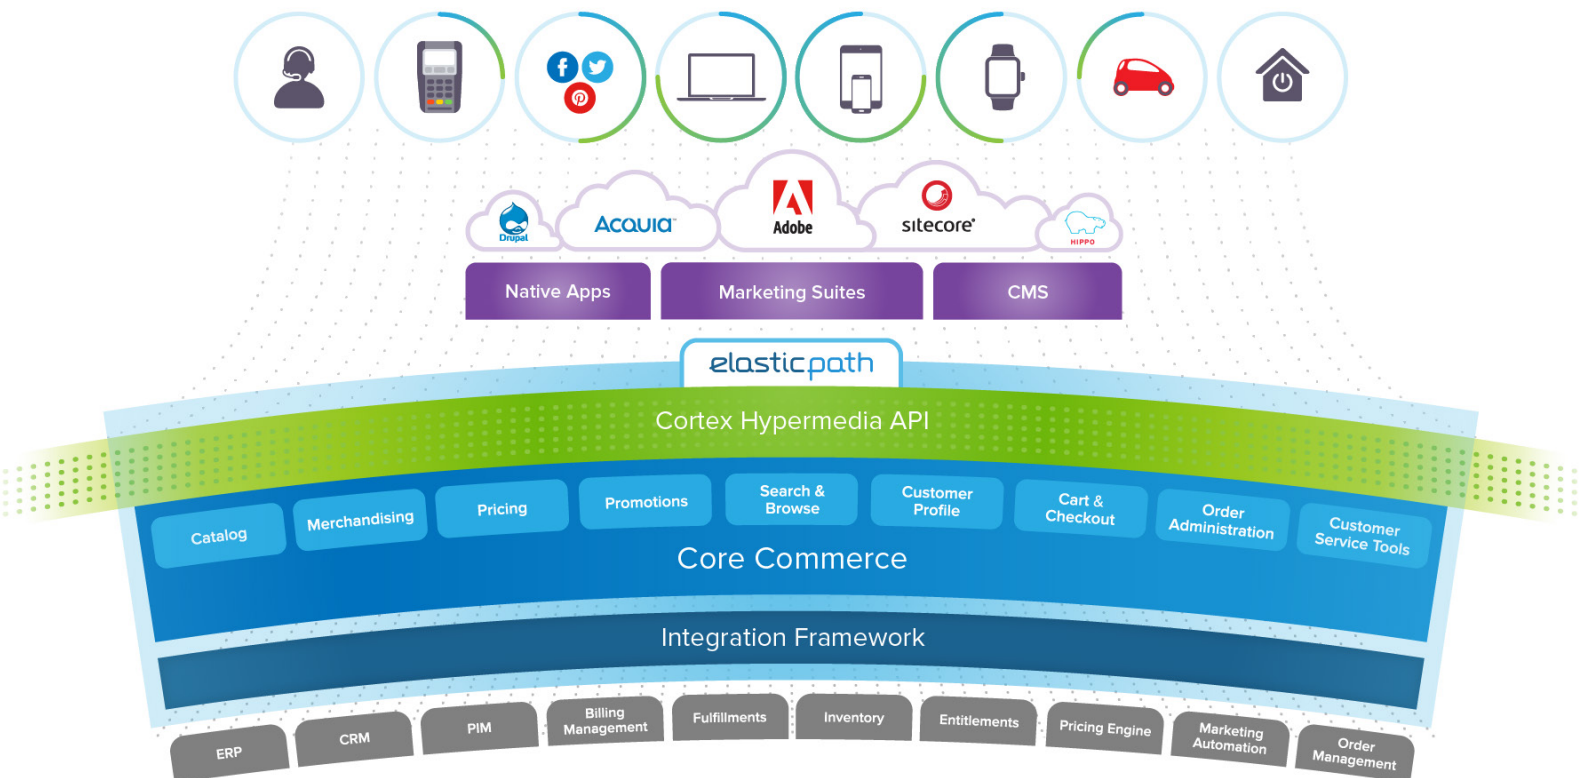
Drupal
ACQUIA
Adobe
sitecore
HIPPO

Native Apps
Marketing Suites
CMS

elasticpath

Cortex Hypermedia API

Catalog
Merchandising
Pricing
Promotions
Search & Browse
Customer Profile
Cart & Checkout
Order Administration
Customer Service Tools

Core Commerce

Integration Framework

ERP
CRM
PIM
Billing Management
Fulfillments
Inventory
Entitlements
Pricing Engine
Marketing Automation
Order Management